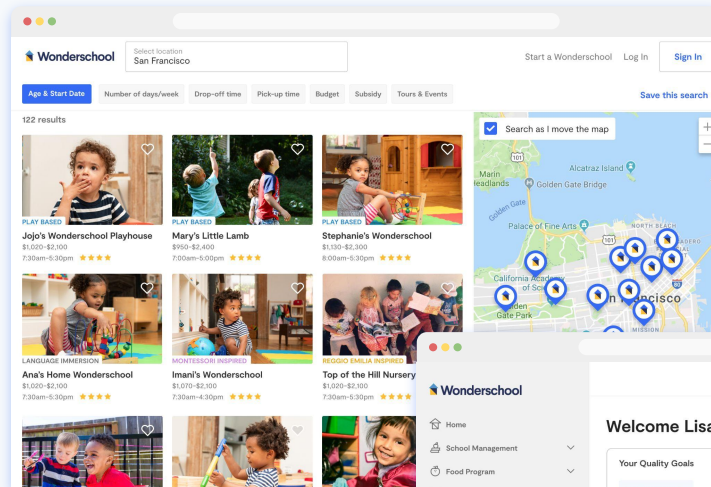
Wonderschool

Select location
San Francisco

Start a Wonderschool   Log In   Sign In

Age & Start Date   Number of days/week   Drop-off time   Pick-up time   Budget   Subsidy   Tours & Events

Save this search

122 results

PLAY BASED
Jojo's Wonderschool Playhouse
$1,020–$2,100
7:30am–5:30pm ★★★★

PLAY BASED
Mary's Little Lamb
$950–$2,400
7:00am–5:00pm ★★★★

PLAY BASED
Stephanie's Wonderschool
$1,130–$2,300
8:00am–5:30pm ★★★★

LANGUAGE IMMERSION
Ana's Home Wonderschool
$1,020–$2,100
7:30am–5:30pm ★★★★

MONTESSORI INSPIRED
Imani's Wonderschool
$1,070–$2,100
7:30am–4:30pm ★★★★

REGGIO EMILIA INSPIRED
Top of the Hill Nursery
$1,020–$2,100
7:30am–5:30pm ★★★★

Search as I move the map

Alcatraz Island
Marin Headlands
Golden Gate Bridge
Golden Gate
Palace of Fine Arts
NORTH BEACH
California Academy of Sci
Golden Gate Park
Francisco
MISSION

Wonderschool

Home
School Management
Food Program

Welcome Lisa

Your Quality Goals